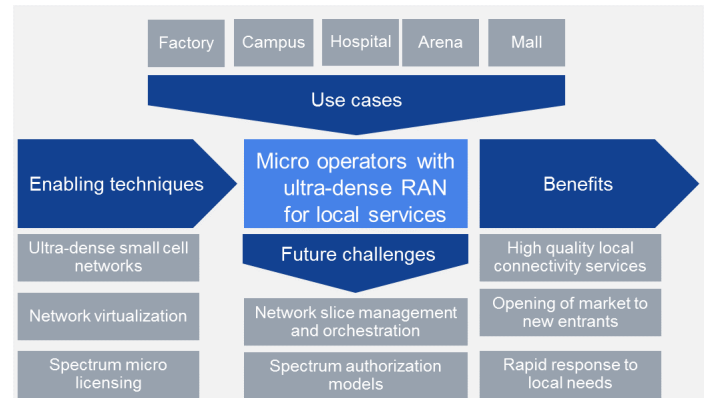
Factory
Campus
Hospital
Arena
Mall

Use cases

Enabling techniques

Micro operators with ultra-dense RAN for local services

Benefits

Ultra-dense small cell networks

Network virtualization

Spectrum micro licensing

Future challenges

Network slice management and orchestration

Spectrum authorization models

High quality local connectivity services

Opening of market to new entrants

Rapid response to local needs